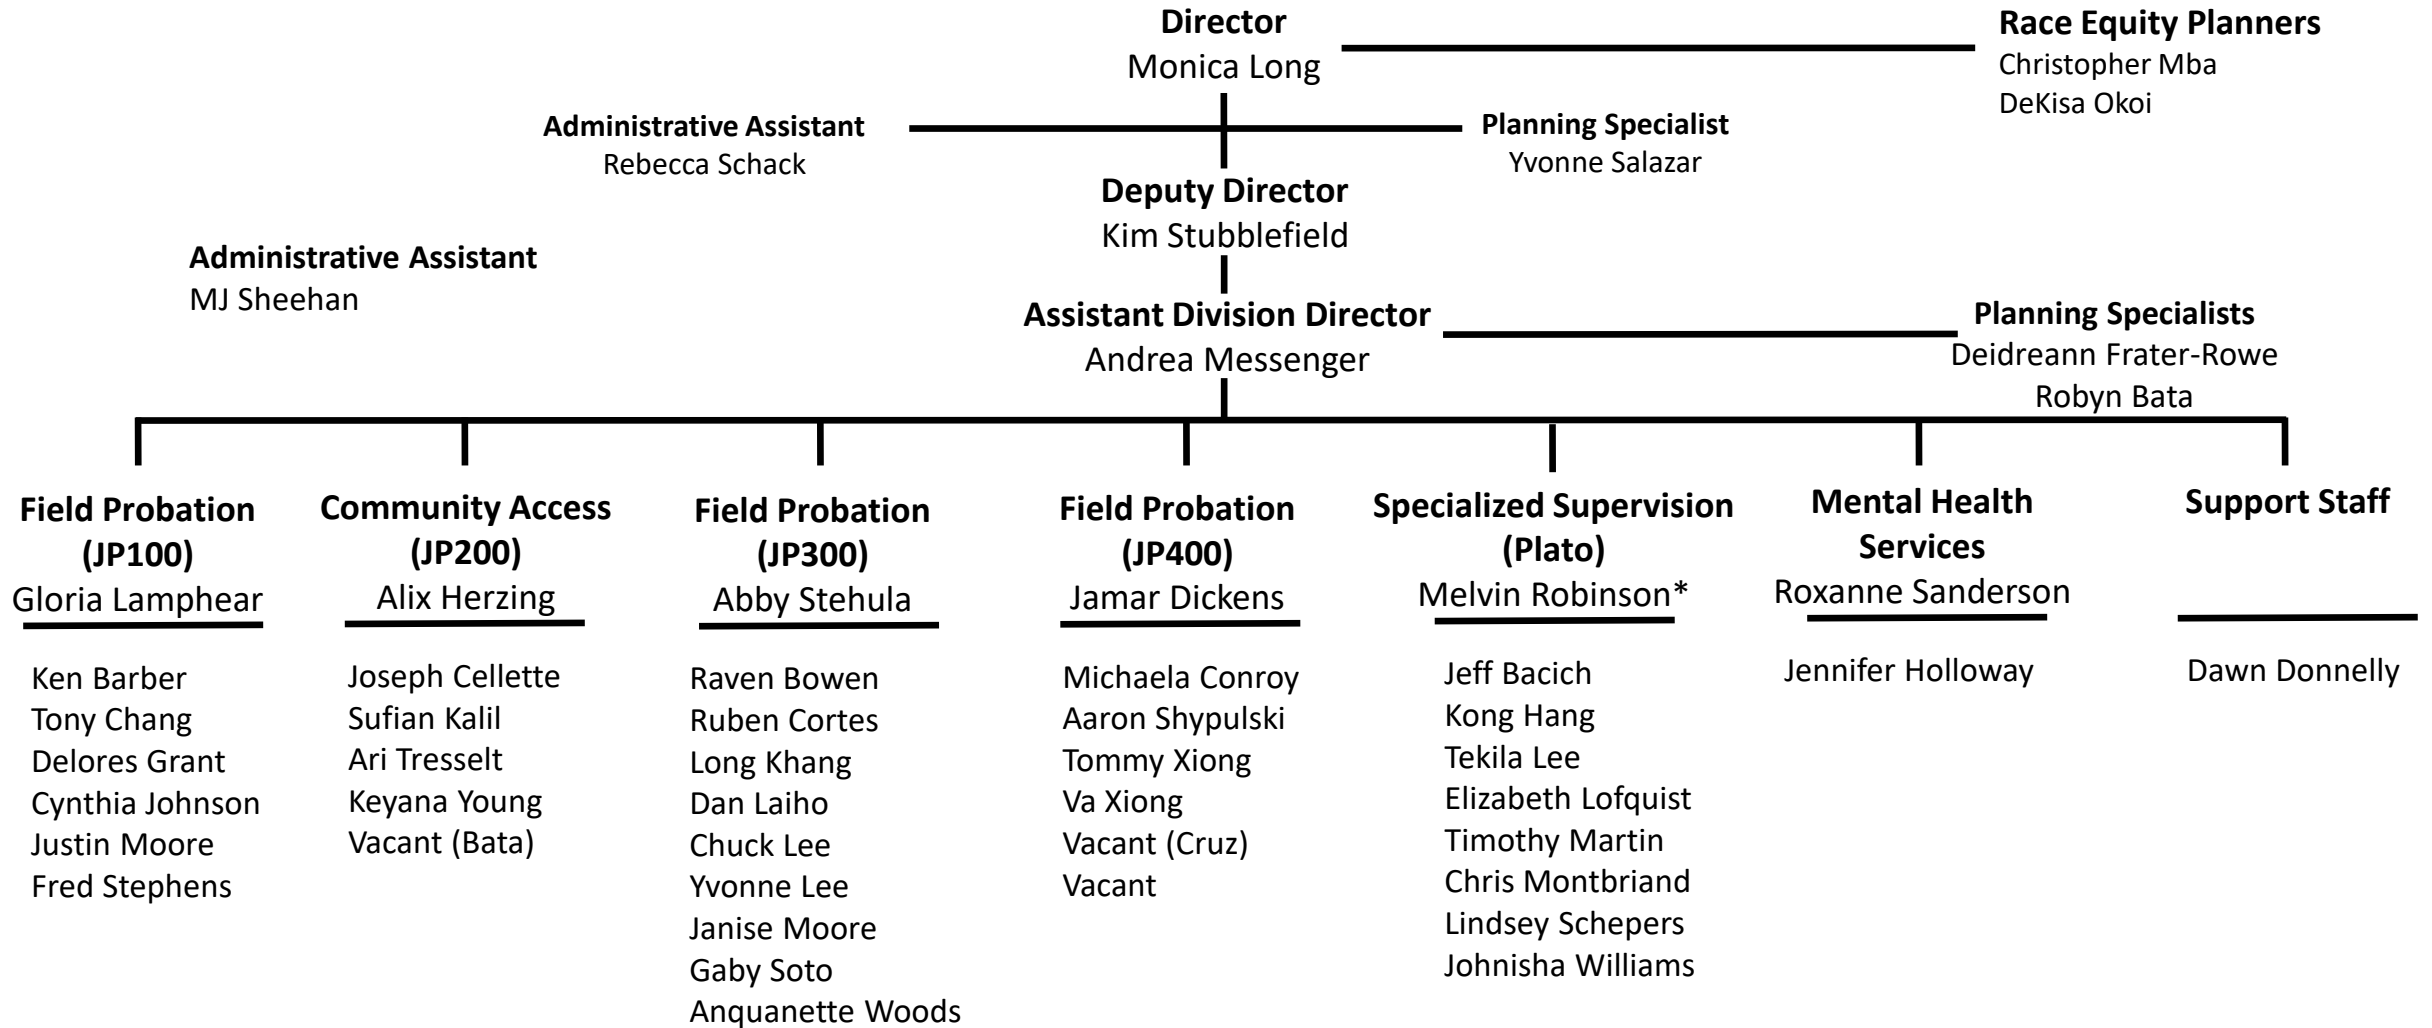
Director
Monica Long

Race Equity Planners
Christopher Mba
DeKisa Okoi

Administrative Assistant
Rebecca Schack

Planning Specialist
Yvonne Salazar

Deputy Director
Kim Stubblefield

Administrative Assistant
MJ Sheehan

Assistant Division Director
Andrea Messenger

Planning Specialists
Deidreann Frater-Rowe
Robyn Bata

Field Probation (JP100)
Gloria Lamphear

Ken Barber
Tony Chang
Delores Grant
Cynthia Johnson
Justin Moore
Fred Stephens

Community Access (JP200)
Alix Herzing

Joseph Cellette
Sufian Kalil
Ari Tresselt
Keyana Young
Vacant (Bata)

Field Probation (JP300)
Abby Stehula

Raven Bowen
Ruben Cortes
Long Khang
Dan Laiho
Chuck Lee
Yvonne Lee
Janise Moore
Gaby Soto
Anquanette Woods

Field Probation (JP400)
Jamar Dickens

Michaela Conroy
Aaron Shypulski
Tommy Xiong
Va Xiong
Vacant (Cruz)
Vacant

Specialized Supervision (Plato)
Melvin Robinson*

Jeff Bacich
Kong Hang
Tekila Lee
Elizabeth Lofquist
Timothy Martin
Chris Montbriand
Lindsey Schepers
Johnisha Williams

Mental Health Services
Roxanne Sanderson

Jennifer Holloway

Support Staff

Dawn Donnelly